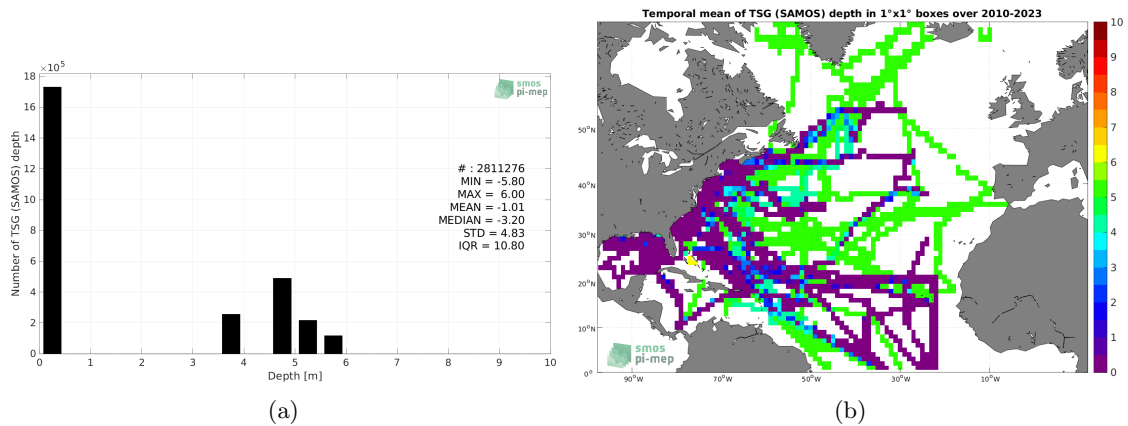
$\times10^5$

18
16
14
12
10
8
6
4
2
0

Number of TSG (SAMOS) depth

smos
pi-mep

# : 2811276
MIN = -5.80
MAX = 6.00
MEAN = -1.01
MEDIAN = -3.20
STD = 4.83
IQR = 10.80

0 1 2 3 4 5 6 7 8 9 10
Depth [m]

(a)

Temporal mean of TSG (SAMOS) depth in 1°x1° boxes over 2010-2023

50°N
40°N
30°N
20°N
10°N
0°

90°W 70°W 50°W 30°W 10°W

smos
pi-mep

10
9
8
7
6
5
4
3
2
1
0

(b)